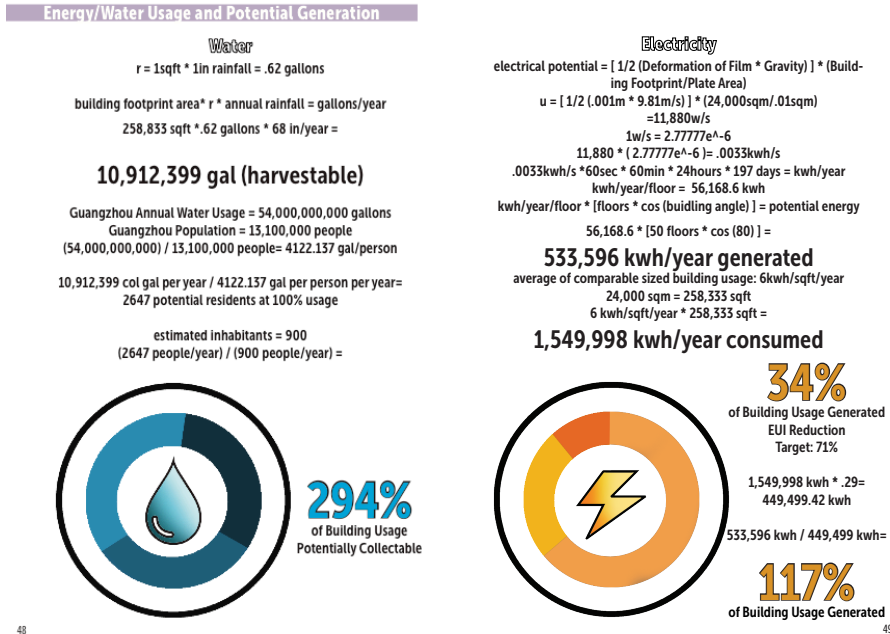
Energy/Water Usage and Potential Generation

Water

r = 1sqft * 1in rainfall = .62 gallons

building footprint area* r * annual rainfall = gallons/year

258,833 sqft *.62 gallons * 68 in/year =

10,912,399 gal (harvestable)

Guangzhou Annual Water Usage = 54,000,000,000 gallons
Guangzhou Population = 13,100,000 people
(54,000,000,000) / 13,100,000 people= 4122.137 gal/person

10,912,399 col gal per year / 4122.137 gal per person per year=
2647 potential residents at 100% usage

estimated inhabitants = 900
(2647 people/year) / (900 people/year) =

294%
of Building Usage
Potentially Collectable

48

Electricity

electrical potential = [ 1/2 (Deformation of Film * Gravity) ] * (Building Footprint/Plate Area)
u = [ 1/2 (.001m * 9.81m/s) ] * (24,000sqm/.01sqm)
=11,880w/s
1w/s = 2.77777e^-6
11,880 * ( 2.77777e^-6 )= .0033kwh/s
.0033kwh/s *60sec * 60min * 24hours * 197 days = kwh/year
kwh/year/floor = 56,168.6 kwh
kwh/year/floor * [floors * cos (buidling angle) ] = potential energy

56,168.6 * [50 floors * cos (80) ] =

533,596 kwh/year generated
average of comparable sized building usage: 6kwh/sqft/year
24,000 sqm = 258,333 sqft
6 kwh/sqft/year * 258,333 sqft =

1,549,998 kwh/year consumed

34%
of Building Usage Generated
EUI Reduction
Target: 71%

1,549,998 kwh * .29=
449,499.42 kwh

533,596 kwh / 449,499 kwh=

117%
of Building Usage Generated

49